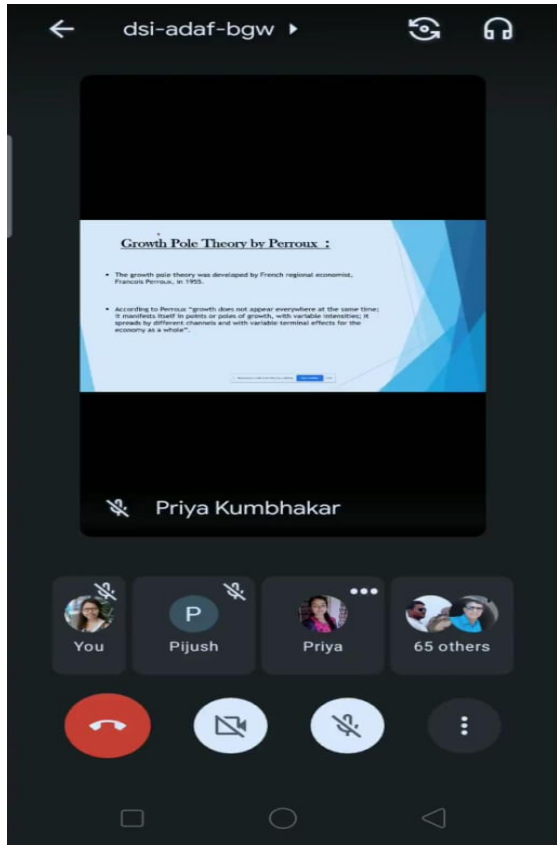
dsi-adaf-bgw ▸

Growth Pole Theory by Perroux :

• The growth pole theory was developed by French regional economist, Francois Perroux, in 1955.

• According to Perroux "growth does not appear everywhere at the same time; it manifests itself in points or poles of growth, with variable intensities; it spreads by different channels and with variable terminal effects for the economy as a whole".

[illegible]

Priya Kumbhakar

You

P

Pijush

Priya

65 others